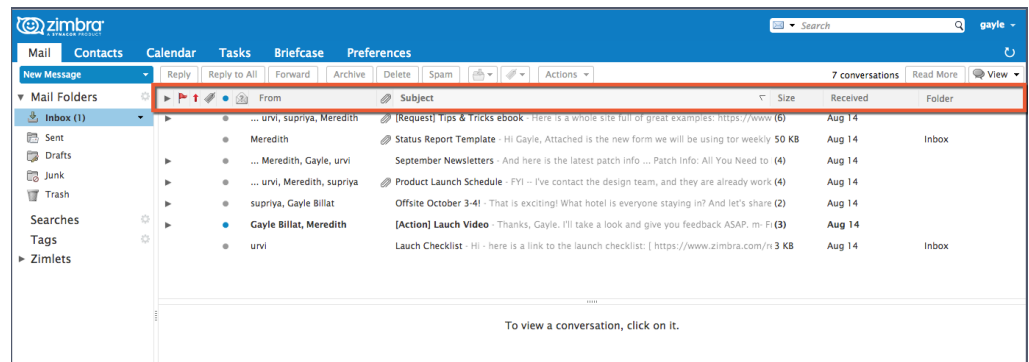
zimbra
A SYNACOR PRODUCT

Search
gayle

Mail Contacts Calendar Tasks Briefcase Preferences

New Message
Reply Reply to All Forward Archive Delete Spam Actions
7 conversations Read More View

Mail Folders
Inbox (1)
Sent
Drafts
Junk
Trash
Searches
Tags
Zimlets

| From | Subject | Size | Received | Folder |
|---|---|---|---|---|
| ... urvi, supriya, Meredith | [Request] Tips & Tricks ebook - Here is a whole site full of great examples: https://www | (6) | Aug 14 | |
| Meredith | Status Report Template - Hi Gayle, Attached is the new form we will be using for weekly | 50 KB | Aug 14 | Inbox |
| ... Meredith, Gayle, urvi | September Newsletters - And here is the latest patch info ... Patch Info: All You Need to | (4) | Aug 14 | |
| ... urvi, Meredith, supriya | Product Launch Schedule - FYI -- I've contact the design team, and they are already work | (4) | Aug 14 | |
| supriya, Gayle Billat | Offsite October 3-4! - That is exciting! What hotel is everyone staying in? And let's share | (2) | Aug 14 | |
| Gayle Billat, Meredith | [Action] Lauch Video - Thanks, Gayle. I'll take a look and give you feedback ASAP. m- Fi | (3) | Aug 14 | |
| urvi | Launch Checklist - Hi - here is a link to the launch checklist: [ https://www.zimbra.com/r | 3 KB | Aug 14 | Inbox |

To view a conversation, click on it.